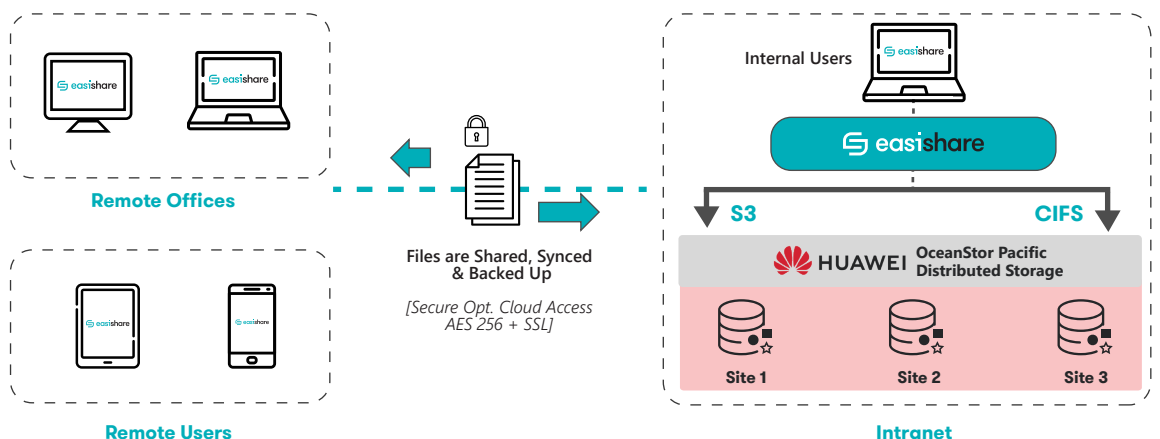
easishare

easishare

Remote Offices

easishare

easishare

Remote Users

Files are Shared, Synced & Backed Up

[Secure Opt. Cloud Access AES 256 + SSL]

Internal Users

easishare

easishare

S3

CIFS

HUAWEI OceanStor Pacific Distributed Storage

Site 1

Site 2

Site 3

Intranet